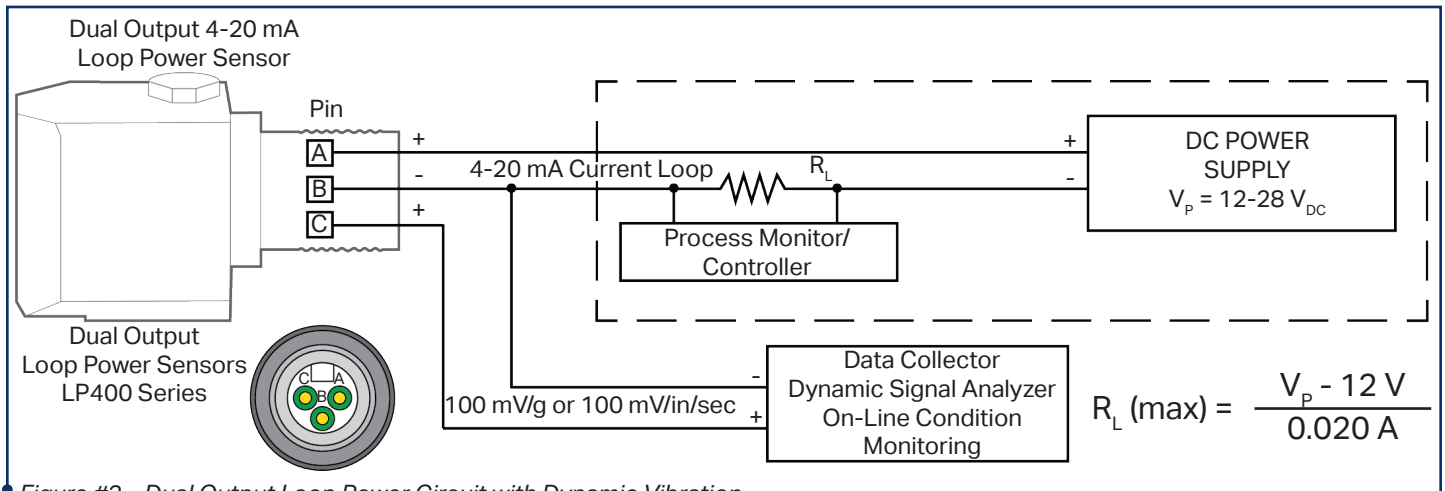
Dual Output 4-20 mA Loop Power Sensor

Pin

A
B
C

+
-
+

4-20 mA Current Loop

$R_L$

+
-

DC POWER SUPPLY
$V_P$ = 12-28 $V_{DC}$

Process Monitor/ Controller

Dual Output Loop Power Sensors LP400 Series

C A B

-
+

100 mV/g or 100 mV/in/sec

Data Collector
Dynamic Signal Analyzer
On-Line Condition Monitoring

$R_L$ (max) = $\frac{V_P - 12 V}{0.020 A}$

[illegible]